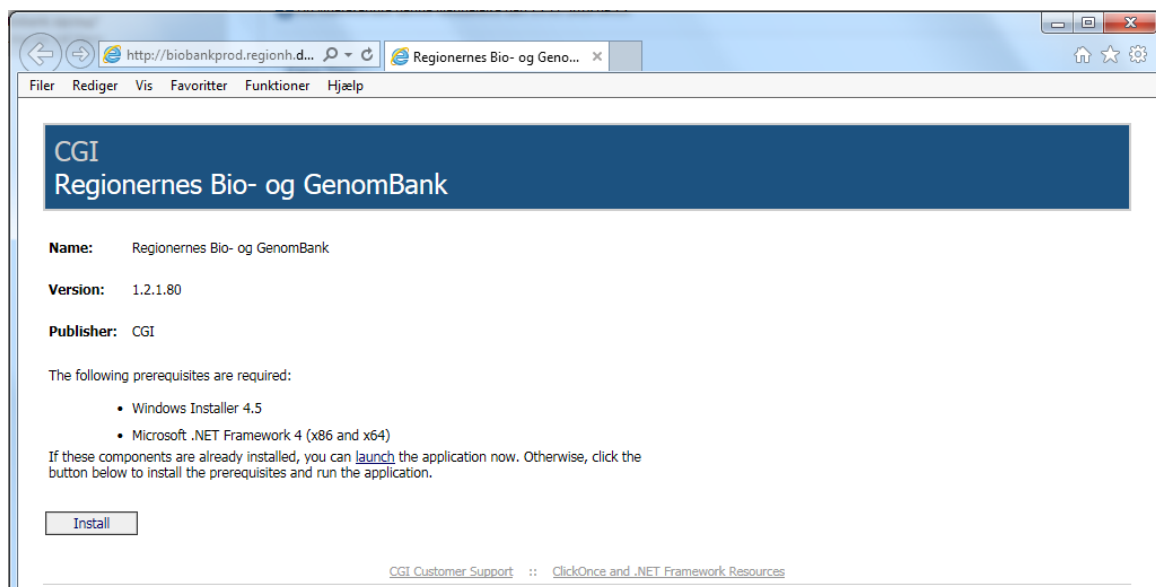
http://biobankprod.regionh.d...
Regionernes Bio- og Geno...

Filer Rediger Vis Favoritter Funktioner Hjælp

CGI
Regionernes Bio- og GenomBank

Name: Regionernes Bio- og GenomBank

Version: 1.2.1.80

Publisher: CGI

The following prerequisites are required:

- Windows Installer 4.5
- Microsoft .NET Framework 4 (x86 and x64)

If these components are already installed, you can launch the application now. Otherwise, click the button below to install the prerequisites and run the application.

Install

CGI Customer Support :: ClickOnce and .NET Framework Resources